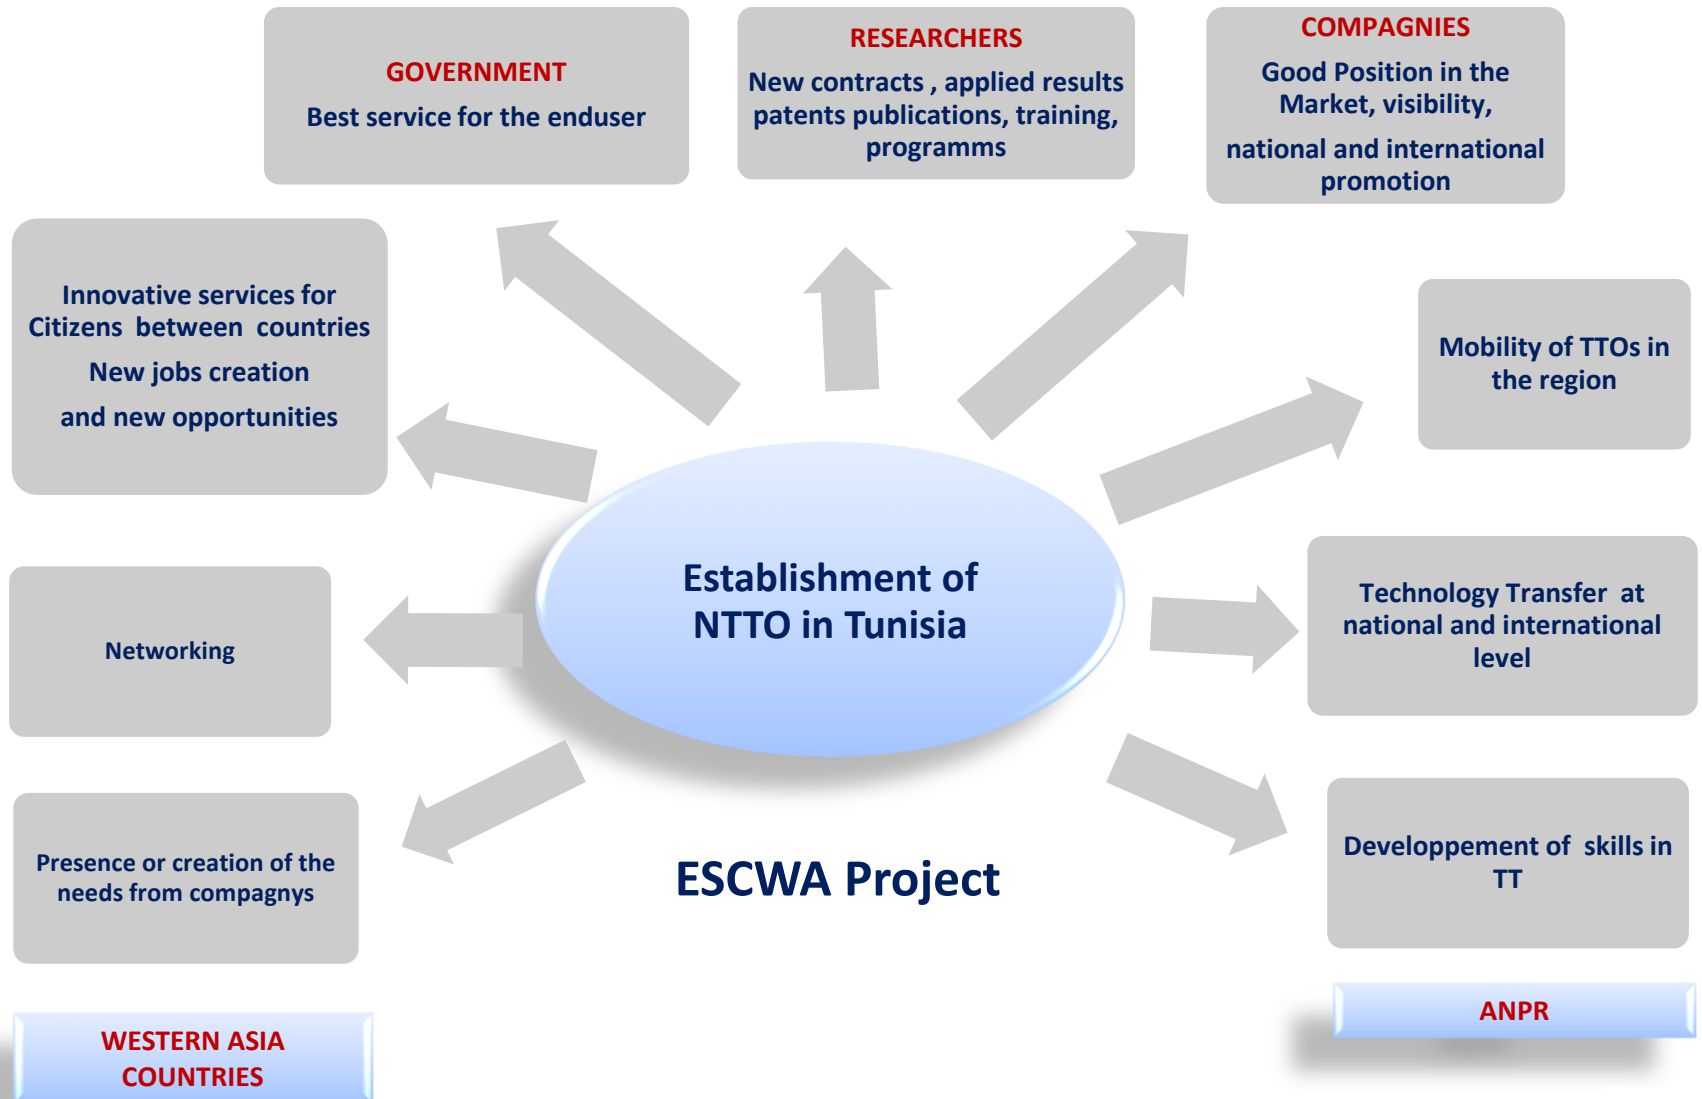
GOVERNMENT
Best service for the enduser

RESEARCHERS
New contracts , applied results patents publications, training, programms

COMPAGNIES
Good Position in the Market, visibility,
national and international promotion

Innovative services for Citizens between countries
New jobs creation
and new opportunities

Mobility of TTOs in the region

Establishment of NTTO in Tunisia

Networking

Technology Transfer at national and international level

Presence or creation of the needs from compagnys

ESCWA Project

Developpement of skills in TT

WESTERN ASIA COUNTRIES

ANPR